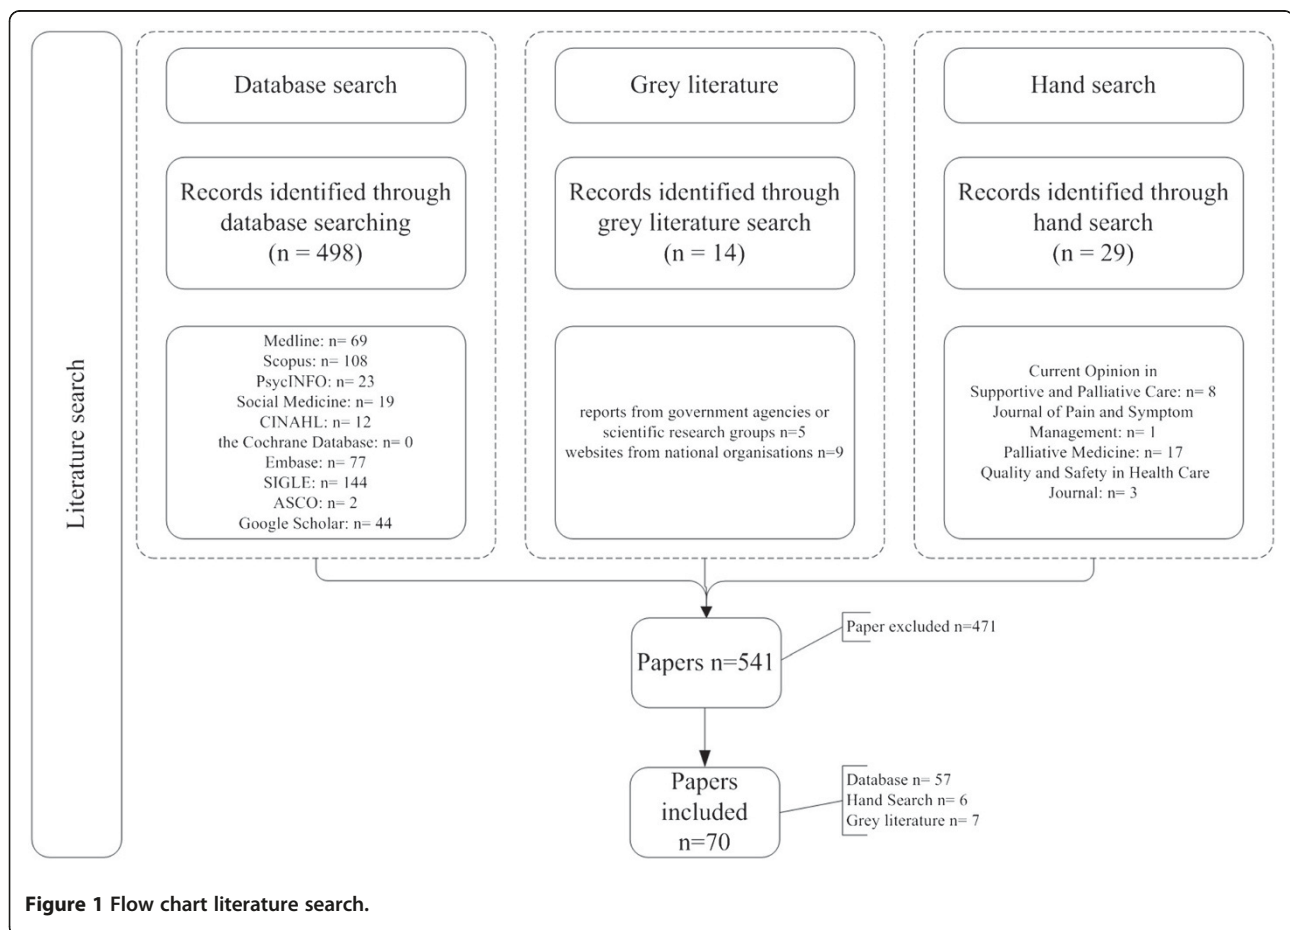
Literature search

Database search

Records identified through database searching (n = 498)

Medline: n= 69
Scopus: n= 108
PsycINFO: n= 23
Social Medicine: n= 19
CINAHL: n= 12
the Cochrane Database: n= 0
Embase: n= 77
SIGLE: n= 144
ASCO: n= 2
Google Scholar: n= 44

Grey literature

Records identified through grey literature search (n = 14)

reports from government agencies or scientific research groups n=5
websites from national organisations n=9

Hand search

Records identified through hand search (n = 29)

Current Opinion in Supportive and Palliative Care: n= 8
Journal of Pain and Symptom Management: n= 1
Palliative Medicine: n= 17
Quality and Safety in Health Care Journal: n= 3

Papers n=541

Paper excluded n=471

Papers included n=70

Database n= 57
Hand Search n= 6
Grey literature n= 7

Figure 1 Flow chart literature search.